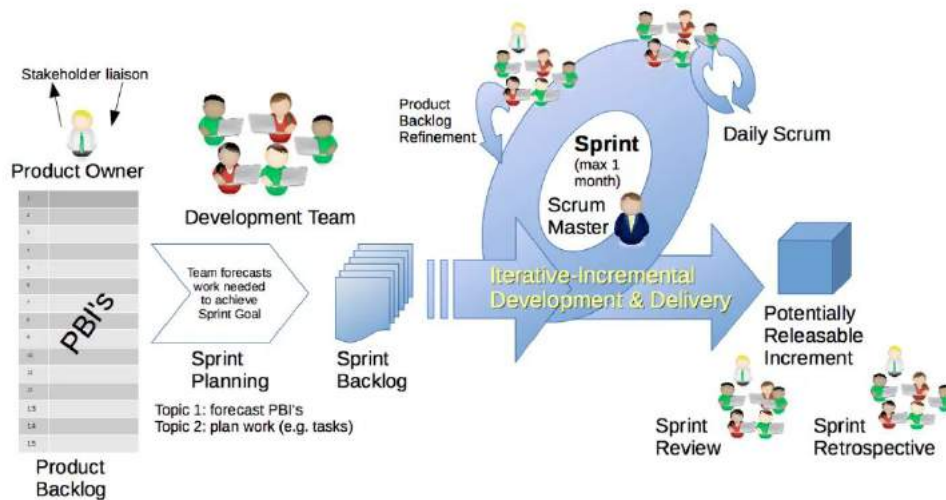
Stakeholder liaison

Product Owner

1
2
3
4
5
6
7
8
9
10
11
12
13
14
15

PBI's

Product Backlog

Development Team

Team forecasts work needed to achieve Sprint Goal

Sprint Planning

Topic 1: forecast PBI's
Topic 2: plan work (e.g. tasks)

Sprint Backlog

Product Backlog Refinement

Sprint (max 1 month)

Scrum Master

Daily Scrum

Iterative-Incremental Development & Delivery

Potentially Releasable Increment

Sprint Review

Sprint Retrospective